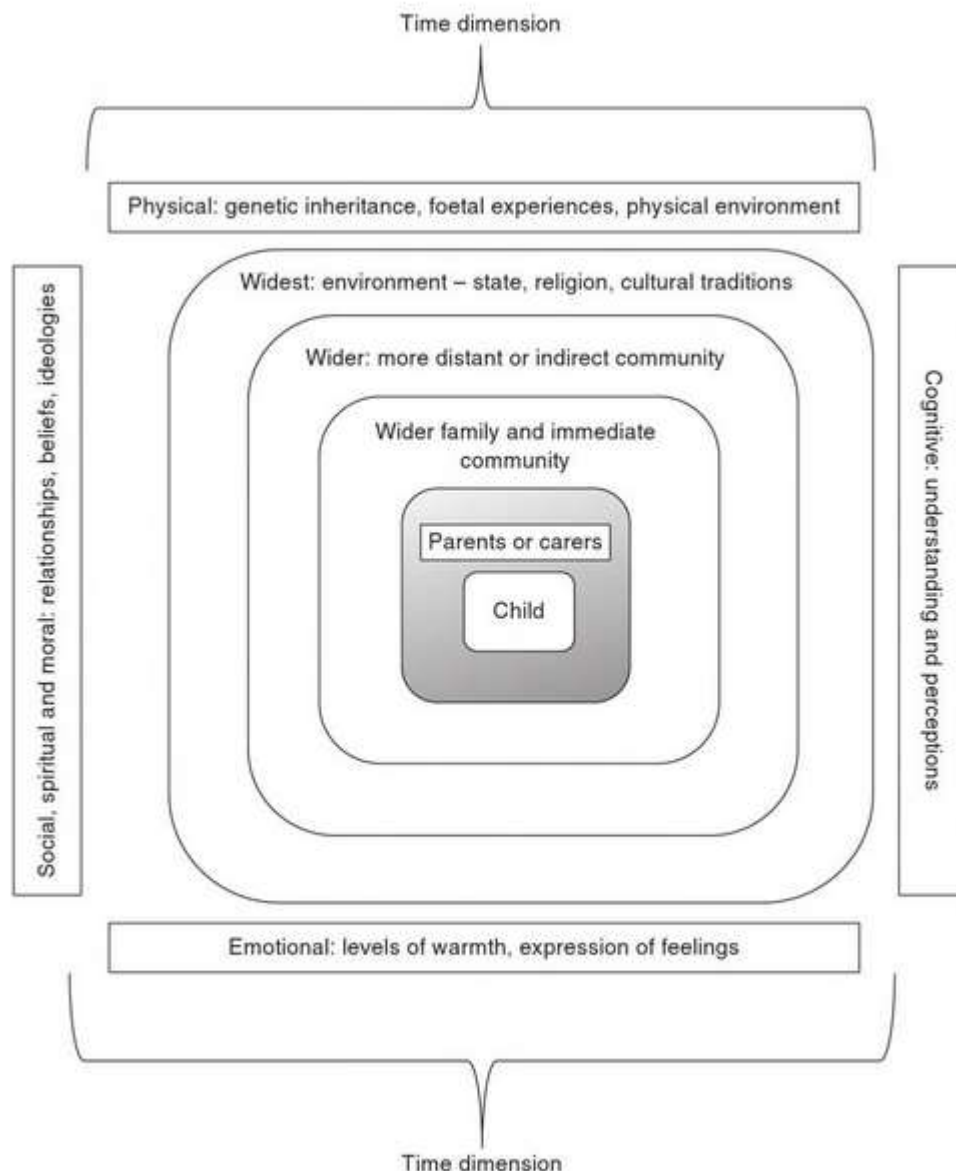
Time dimension

Physical: genetic inheritance, foetal experiences, physical environment

Social, spiritual and moral: relationships, beliefs, ideologies

Widest: environment – state, religion, cultural traditions

Wider: more distant or indirect community

Wider family and immediate community

Parents or carers

Child

Cognitive: understanding and perceptions

Emotional: levels of warmth, expression of feelings

Time dimension